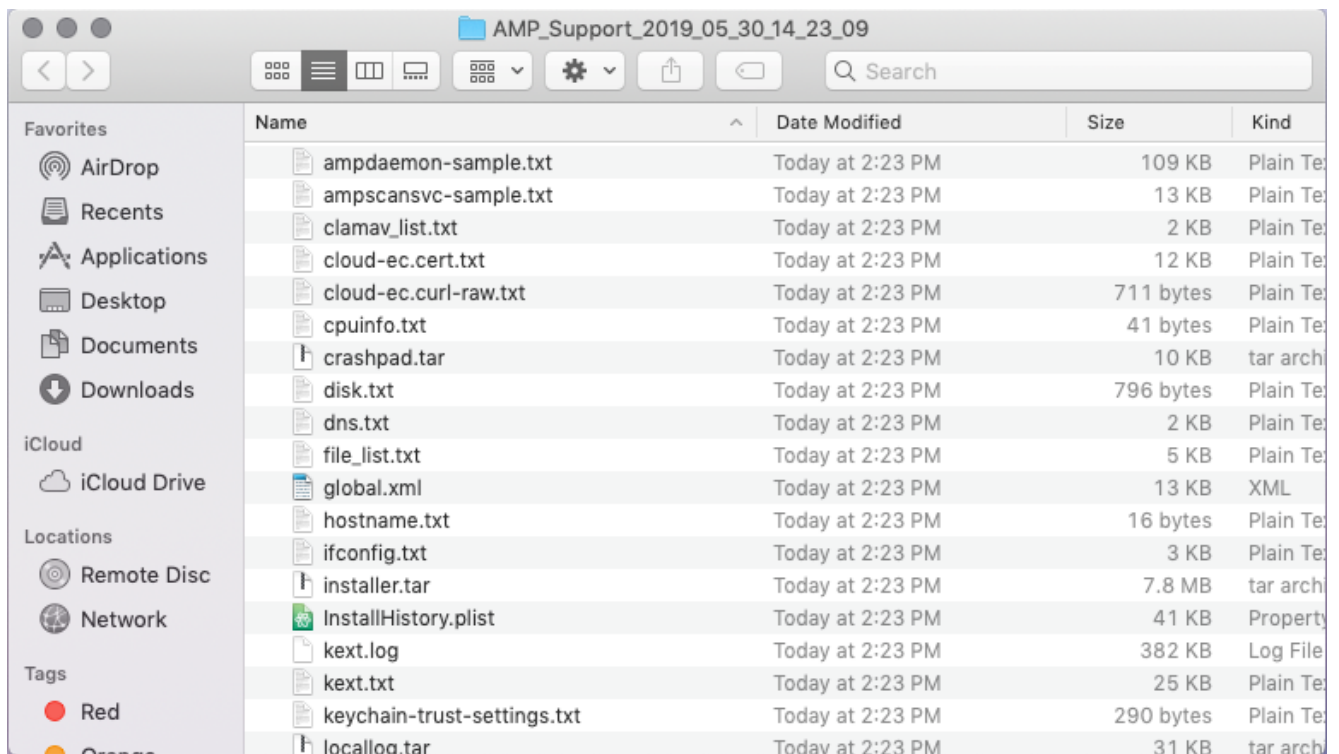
AMP_Support_2019_05_30_14_23_09

Search

Favorites
AirDrop
Recents
Applications
Desktop
Documents
Downloads

iCloud
iCloud Drive

Locations
Remote Disc
Network

Tags
Red
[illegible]

| Name | Date Modified | Size | Kind |
|---|---|---|---|
| ampdaemon-sample.txt | Today at 2:23 PM | 109 KB | Plain Te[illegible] |
| ampscansvc-sample.txt | Today at 2:23 PM | 13 KB | Plain Te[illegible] |
| clamav_list.txt | Today at 2:23 PM | 2 KB | Plain Te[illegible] |
| cloud-ec.cert.txt | Today at 2:23 PM | 12 KB | Plain Te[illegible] |
| cloud-ec.curl-raw.txt | Today at 2:23 PM | 711 bytes | Plain Te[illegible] |
| cpuinfo.txt | Today at 2:23 PM | 41 bytes | Plain Te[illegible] |
| crashpad.tar | Today at 2:23 PM | 10 KB | tar archi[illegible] |
| disk.txt | Today at 2:23 PM | 796 bytes | Plain Te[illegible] |
| dns.txt | Today at 2:23 PM | 2 KB | Plain Te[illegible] |
| file_list.txt | Today at 2:23 PM | 5 KB | Plain Te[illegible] |
| global.xml | Today at 2:23 PM | 13 KB | XML |
| hostname.txt | Today at 2:23 PM | 16 bytes | Plain Te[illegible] |
| ifconfig.txt | Today at 2:23 PM | 3 KB | Plain Te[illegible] |
| installer.tar | Today at 2:23 PM | 7.8 MB | tar archi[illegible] |
| InstallHistory.plist | Today at 2:23 PM | 41 KB | Property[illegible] |
| kext.log | Today at 2:23 PM | 382 KB | Log File |
| kext.txt | Today at 2:23 PM | 25 KB | Plain Te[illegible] |
| keychain-trust-settings.txt | Today at 2:23 PM | 290 bytes | Plain Te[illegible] |
| locallog.tar | Today at 2:23 PM | 31 KB | tar archi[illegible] |